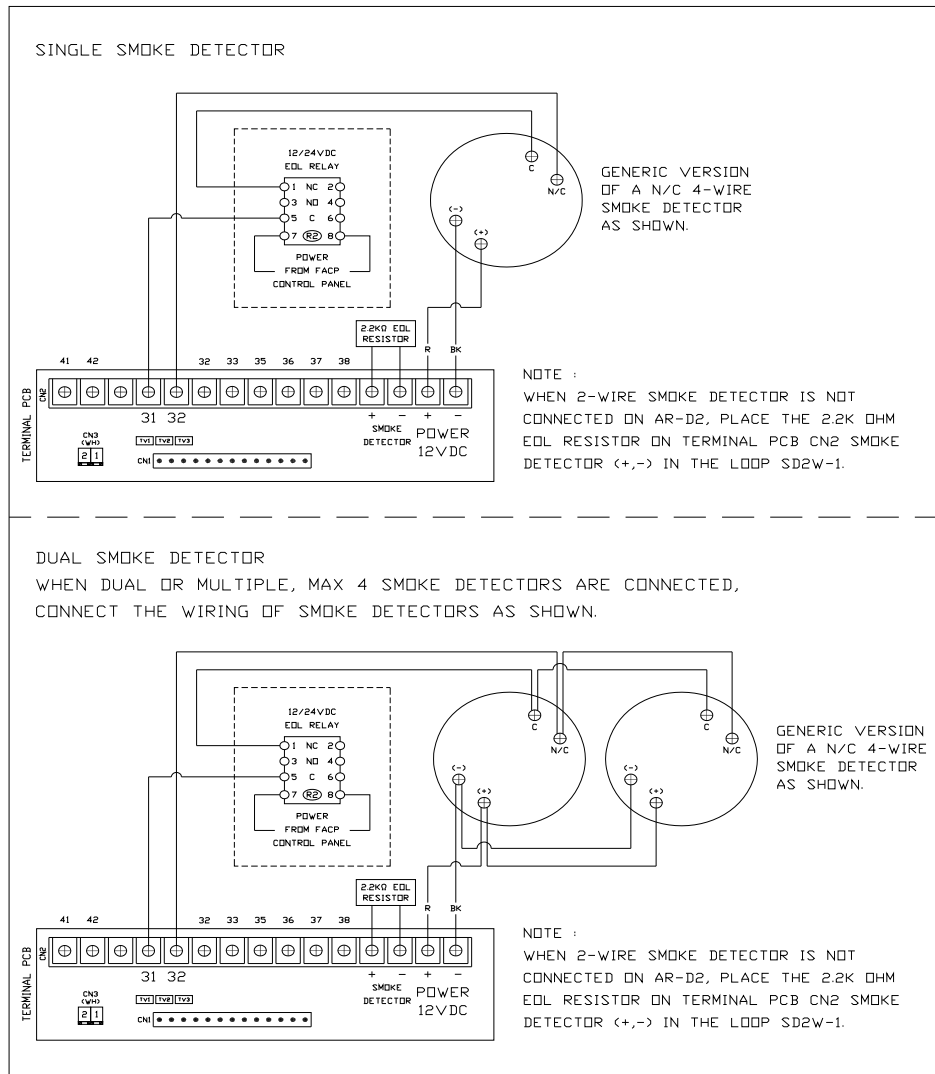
SINGLE SMOKE DETECTOR

12/24VDC
EOL RELAY
1 NC 2
3 NO 4
5 C 6
7 R2 8
POWER
FROM FACP
CONTROL PANEL

C
N/C
(-)
(+)

GENERIC VERSION OF A N/C 4-WIRE SMOKE DETECTOR AS SHOWN.

2.2KΩ EOL RESISTOR
R
BK

41 42 32 33 35 36 37 38
TERMINAL PCB
CN2
31 32
+ − + −
SMOKE DETECTOR
POWER 12VDC
CN3 (WH)
2 1
TV1 TV2 TV3
CN1

NOTE :
WHEN 2-WIRE SMOKE DETECTOR IS NOT CONNECTED ON AR-D2, PLACE THE 2.2K OHM EOL RESISTOR ON TERMINAL PCB CN2 SMOKE DETECTOR (+,-) IN THE LOOP SD2W-1.

DUAL SMOKE DETECTOR
WHEN DUAL OR MULTIPLE, MAX 4 SMOKE DETECTORS ARE CONNECTED, CONNECT THE WIRING OF SMOKE DETECTORS AS SHOWN.

12/24VDC
EOL RELAY
1 NC 2
3 NO 4
5 C 6
7 R2 8
POWER
FROM FACP
CONTROL PANEL

C
N/C
(-)
(+)
C
N/C
(-)
(+)

GENERIC VERSION OF A N/C 4-WIRE SMOKE DETECTOR AS SHOWN.

2.2KΩ EOL RESISTOR
R
BK

41 42 32 33 35 36 37 38
TERMINAL PCB
CN2
31 32
+ − + −
SMOKE DETECTOR
POWER 12VDC
CN3 (WH)
2 1
TV1 TV2 TV3
CN1

NOTE :
WHEN 2-WIRE SMOKE DETECTOR IS NOT CONNECTED ON AR-D2, PLACE THE 2.2K OHM EOL RESISTOR ON TERMINAL PCB CN2 SMOKE DETECTOR (+,-) IN THE LOOP SD2W-1.